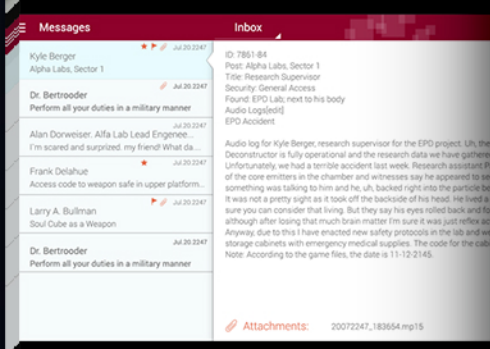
Messages

Inbox

Kyle Berger
Alpha Labs, Sector 1
Jul.20.2247

Dr. Bertrooder
Perform all your duties in a military manner
Jul.20.2247

Alan Dorweiser. Alfa Lab Lead Engenee...
I'm scared and surprized. my friend! My friend is...
Jul.20.2247

Frank Delahue
Access code to weapon safe in upper platform...
Jul.20.2247

Larry A. Bullman
Soul Cube as a Weapon
Jul.20.2247

Dr. Bertrooder
Perform all your duties in a military manner
Jul.20.2247

ID: 7861-B4
Post: Alpha Labs, Sector 1
Title: Research Supervisor
Security: General Access
Found: EPD Lab; next to his body
Audio Logs[edit]
EPO Accident

Audio log for Kyle Berger, research supervisor for the EPD project. Uh, the Deconstructor is fully operational and the research data we have gathere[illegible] Unfortunately, we had a terrible accident last week. Research assistant P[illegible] of the core emitters in the chamber and witnesses say he appeared to se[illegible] something was talking to him and he, uh, backed right into the particle be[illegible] It was not a pretty sight as it took off the backside of his head. He lived a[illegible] sure you can consider that living. But they say his eyes rolled back and fo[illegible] although after losing that much brain matter I'm sure it was just reflex ac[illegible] Anyway, due to this I have enacted new safety protocols in the lab and we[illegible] storage cabinets with emergency medical supplies. The code for the cab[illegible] Note: According to the game files, the date is 11-12-2145.

Attachments: 20072247_183654.mp15